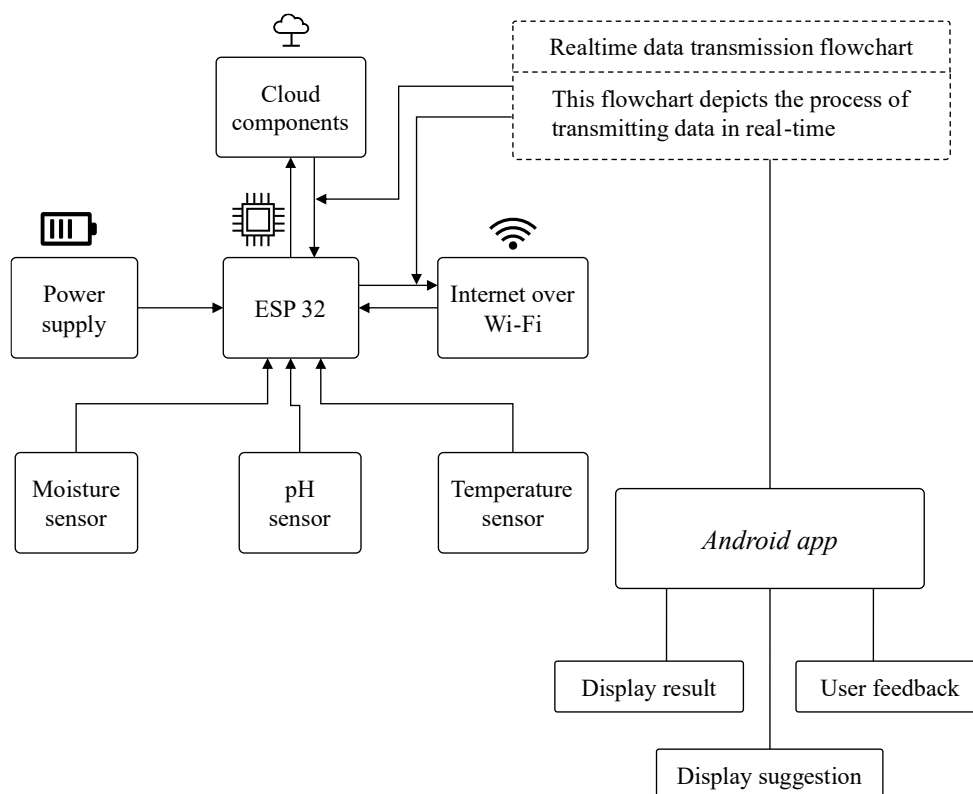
Realtime data transmission flowchart

This flowchart depicts the process of transmitting data in real-time

Cloud components

Power supply

ESP 32

Internet over Wi-Fi

Moisture sensor

pH sensor

Temperature sensor

*Android app*

Display result

User feedback

Display suggestion